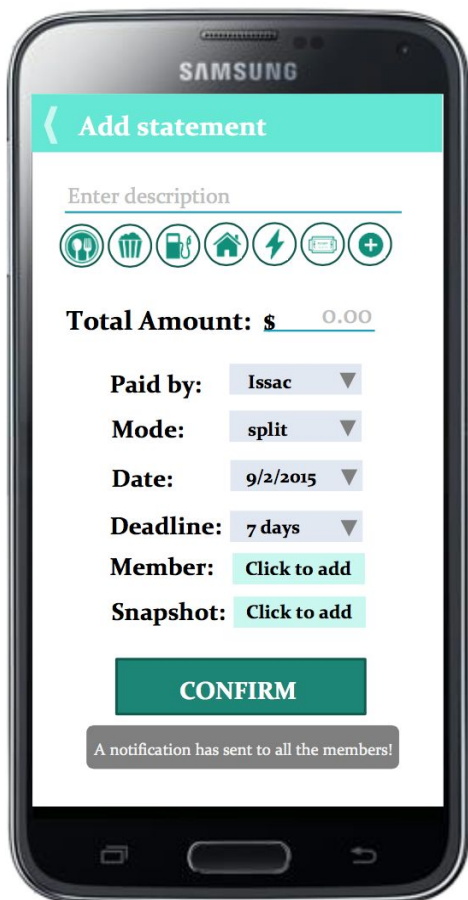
SAMSUNG

Add statement

Enter description

Total Amount: $ 0.00

Paid by: Issac

Mode: split

Date: 9/2/2015

Deadline: 7 days

Member: Click to add

Snapshot: Click to add

CONFIRM

A notification has sent to all the members!